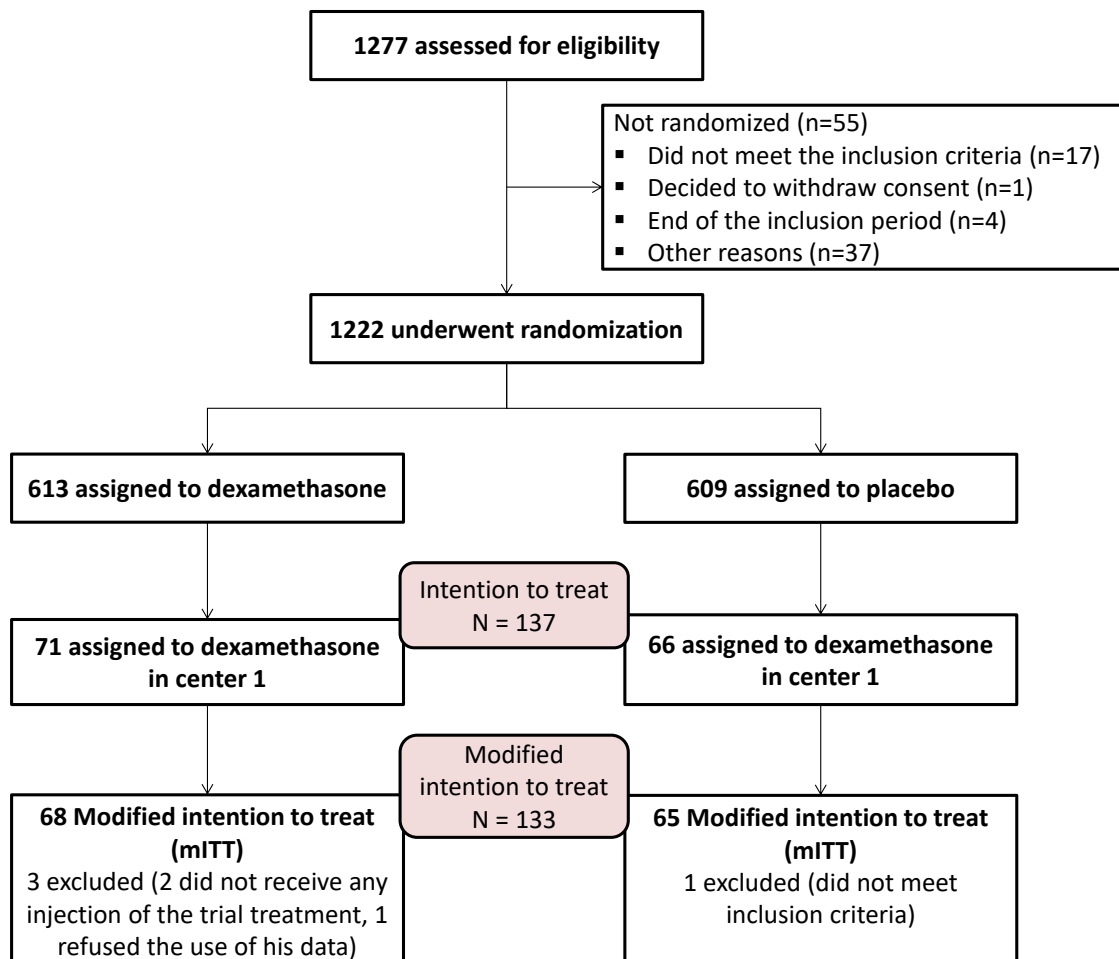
1277 assessed for eligibility

Not randomized (n=55)
▪ Did not meet the inclusion criteria (n=17)
▪ Decided to withdraw consent (n=1)
▪ End of the inclusion period (n=4)
▪ Other reasons (n=37)

1222 underwent randomization

613 assigned to dexamethasone

609 assigned to placebo

Intention to treat
N = 137

71 assigned to dexamethasone in center 1

66 assigned to dexamethasone in center 1

Modified intention to treat
N = 133

68 Modified intention to treat (mITT)
3 excluded (2 did not receive any injection of the trial treatment, 1 refused the use of his data)

65 Modified intention to treat (mITT)
1 excluded (did not meet inclusion criteria)